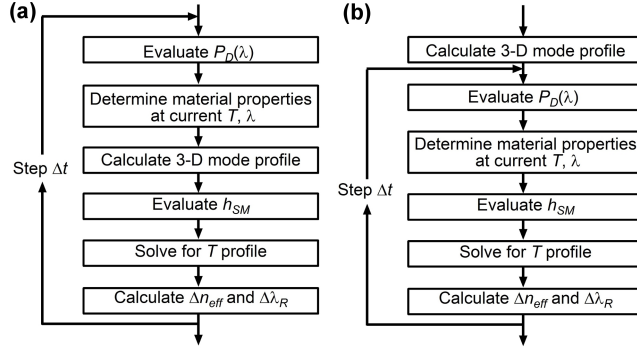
(a)

Evaluate $P_D(\lambda)$

Determine material properties at current $T$, $\lambda$

Calculate 3-D mode profile

Evaluate $h_{SM}$

Solve for $T$ profile

Calculate $\Delta n_{eff}$ and $\Delta\lambda_R$

Step $\Delta t$

(b)

Calculate 3-D mode profile

Evaluate $P_D(\lambda)$

Determine material properties at current $T$, $\lambda$

Evaluate $h_{SM}$

Solve for $T$ profile

Calculate $\Delta n_{eff}$ and $\Delta\lambda_R$

Step $\Delta t$